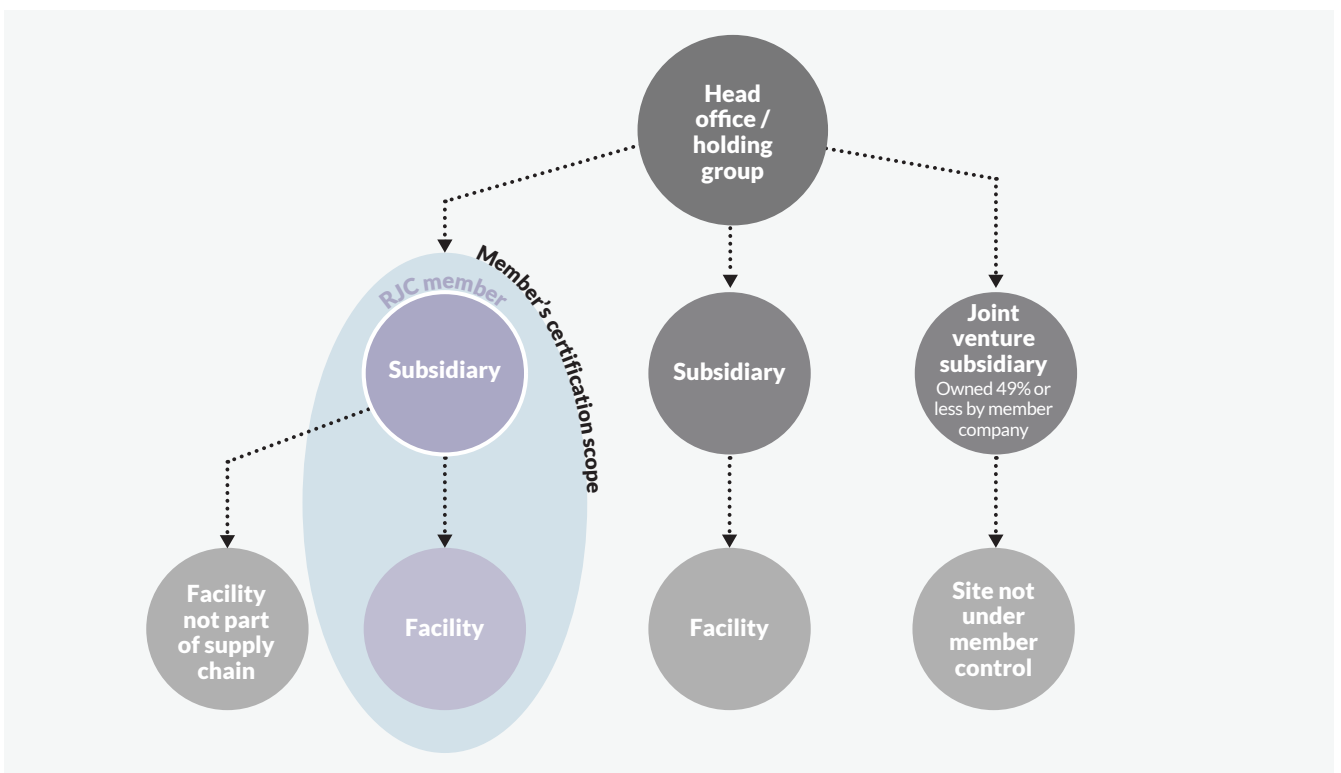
Head office / holding group

Member's certification scope

RJC member

Subsidiary

Subsidiary

Joint venture subsidiary
Owned 49% or less by member company

Facility not part of supply chain

Facility

Facility

Site not under member control